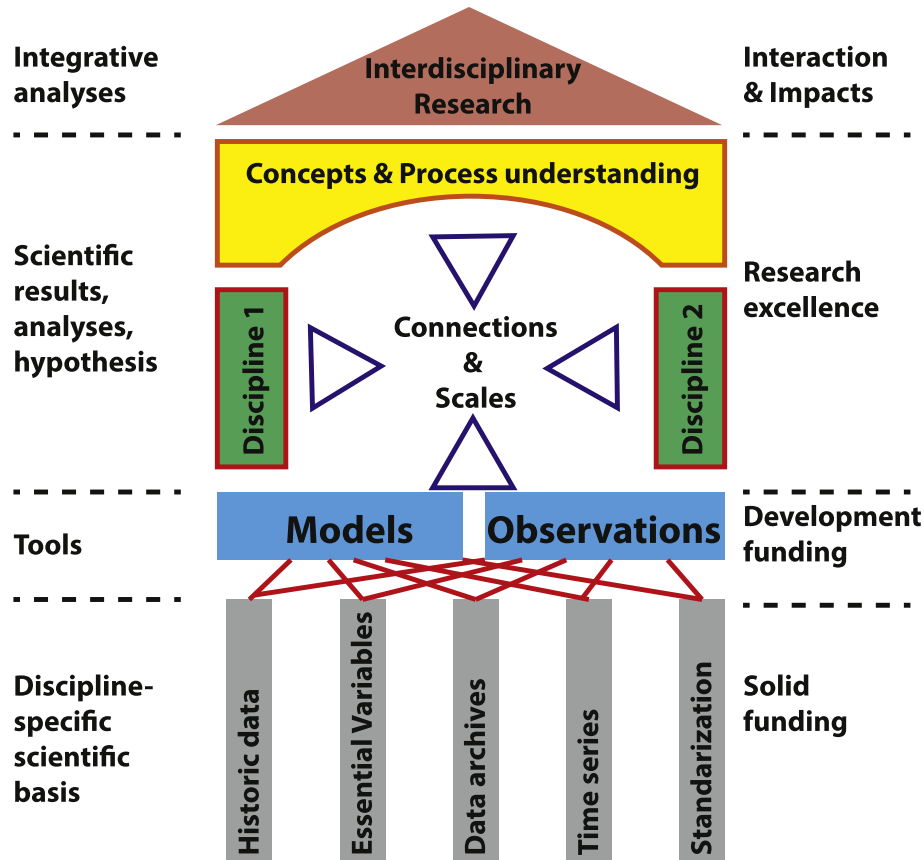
Integrative analyses

Interdisciplinary Research

Interaction & Impacts

Concepts & Process understanding

Scientific results, analyses, hypothesis

Discipline 1

Connections & Scales

Discipline 2

Research excellence

Tools

Models

Observations

Development funding

Discipline-specific scientific basis

Historic data

Essential Variables

Data archives

Time series

Standarization

Solid funding